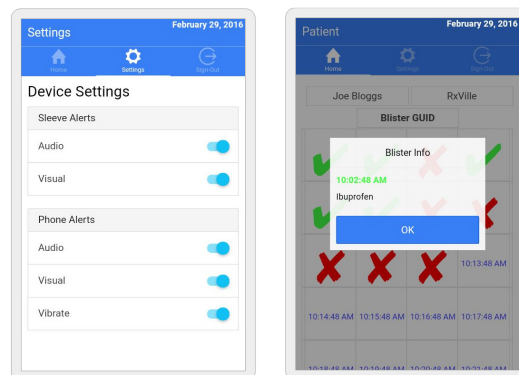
Settings

February 29, 2016

Home Settings Sign Out

Device Settings

Sleeve Alerts

Audio

Visual

Phone Alerts

Audio

Visual

Vibrate

Patient

February 29, 2016

Home Settings Sign Out

Joe Bloggs

RxVille

Blister GUID

Blister Info

10:02:48 AM

Ibuprofen

OK

10:13:48 AM

10:14:48 AM 10:15:48 AM 10:16:48 AM 10:17:48 AM

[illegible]